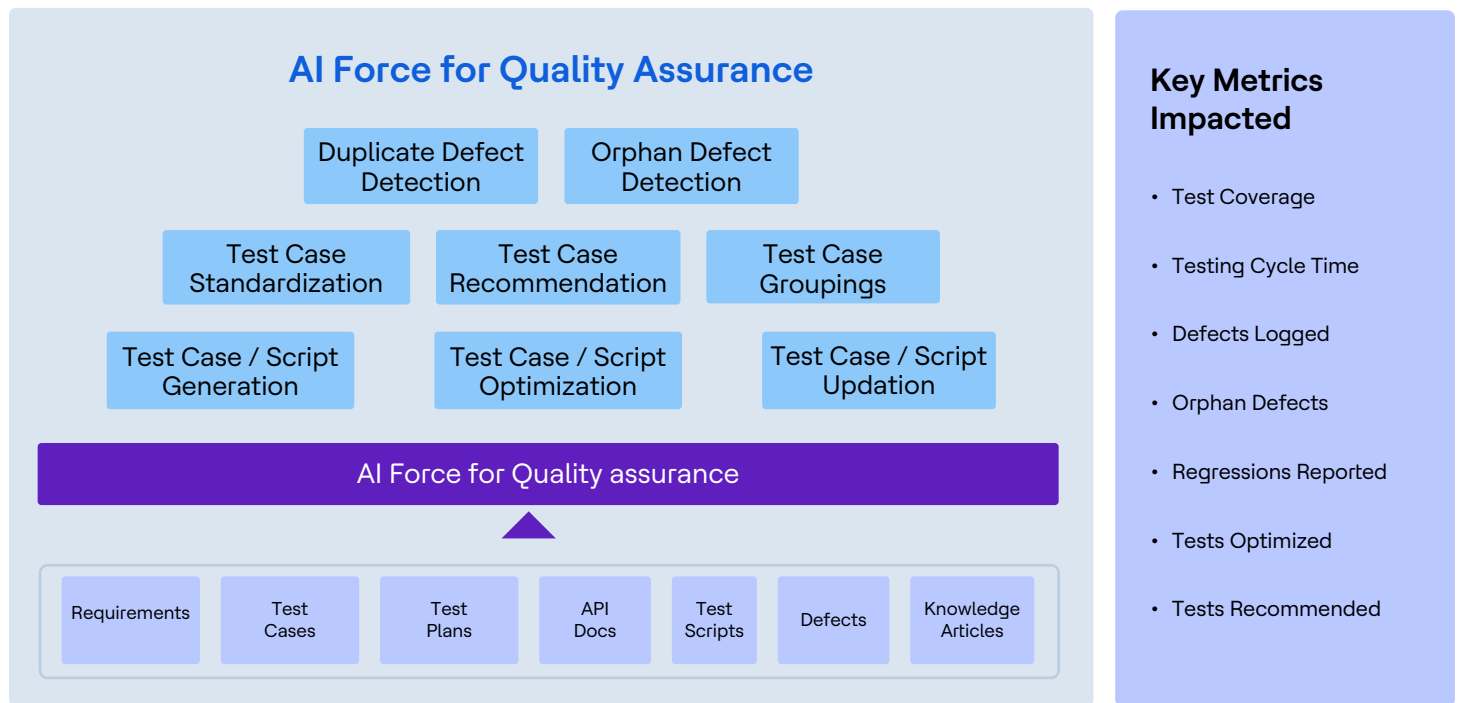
AI Force for Quality Assurance

Duplicate Defect Detection

Orphan Defect Detection

Test Case Standardization

Test Case Recommendation

Test Case Groupings

Test Case / Script Generation

Test Case / Script Optimization

Test Case / Script Updation

AI Force for Quality assurance

Requirements

Test Cases

Test Plans

API Docs

Test Scripts

Defects

Knowledge Articles

Key Metrics Impacted

• Test Coverage
• Testing Cycle Time
• Defects Logged
• Orphan Defects
• Regressions Reported
• Tests Optimized
• Tests Recommended